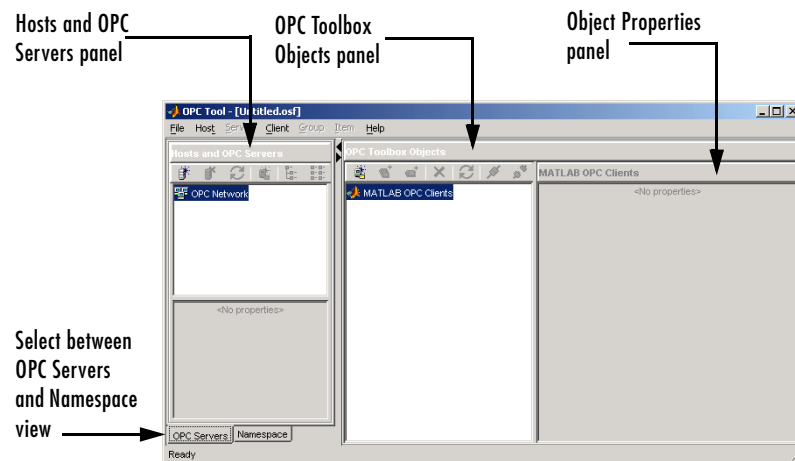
Hosts and OPC Servers panel

OPC Toolbox Objects panel

Object Properties panel

OPC Tool - [Untitled.osf]

File Host Server Client Group Item Help

Hosts and OPC Servers

OPC Network

<No properties>

OPC Toolbox Objects

MATLAB OPC Clients

MATLAB OPC Clients

<No properties>

Select between OPC Servers and Namespace view

OPC Servers Namespace

Ready